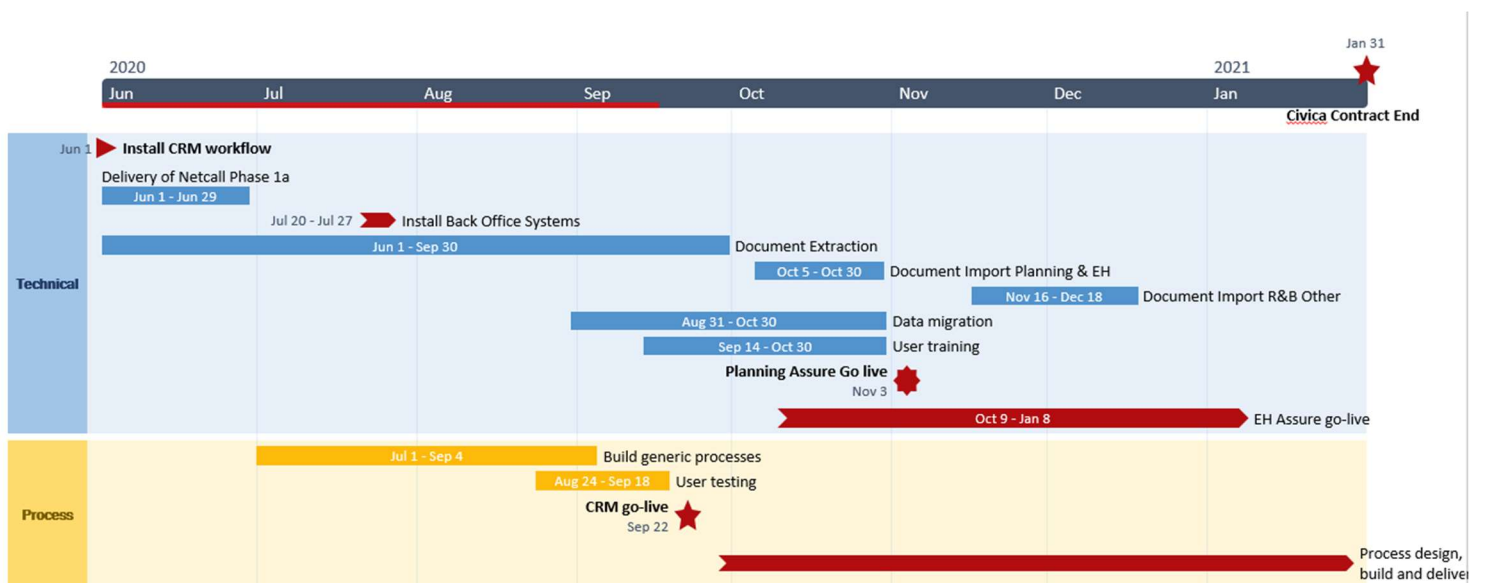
Jan 31

2020

2021

Jun Jul Aug Sep Oct Nov Dec Jan

Civica Contract End

Technical

Jun 1 Install CRM workflow

Delivery of Netcall Phase 1a

Jun 1 - Jun 29

Jul 20 - Jul 27 Install Back Office Systems

Jun 1 - Sep 30 Document Extraction

Oct 5 - Oct 30 Document Import Planning & EH

Nov 16 - Dec 18 Document Import R&B Other

Aug 31 - Oct 30 Data migration

Sep 14 - Oct 30 User training

Planning Assure Go live

Nov 3

Oct 9 - Jan 8 EH Assure go-live

Process

Jul 1 - Sep 4 Build generic processes

Aug 24 - Sep 18 User testing

CRM go-live

Sep 22

Process design, build and delive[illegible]